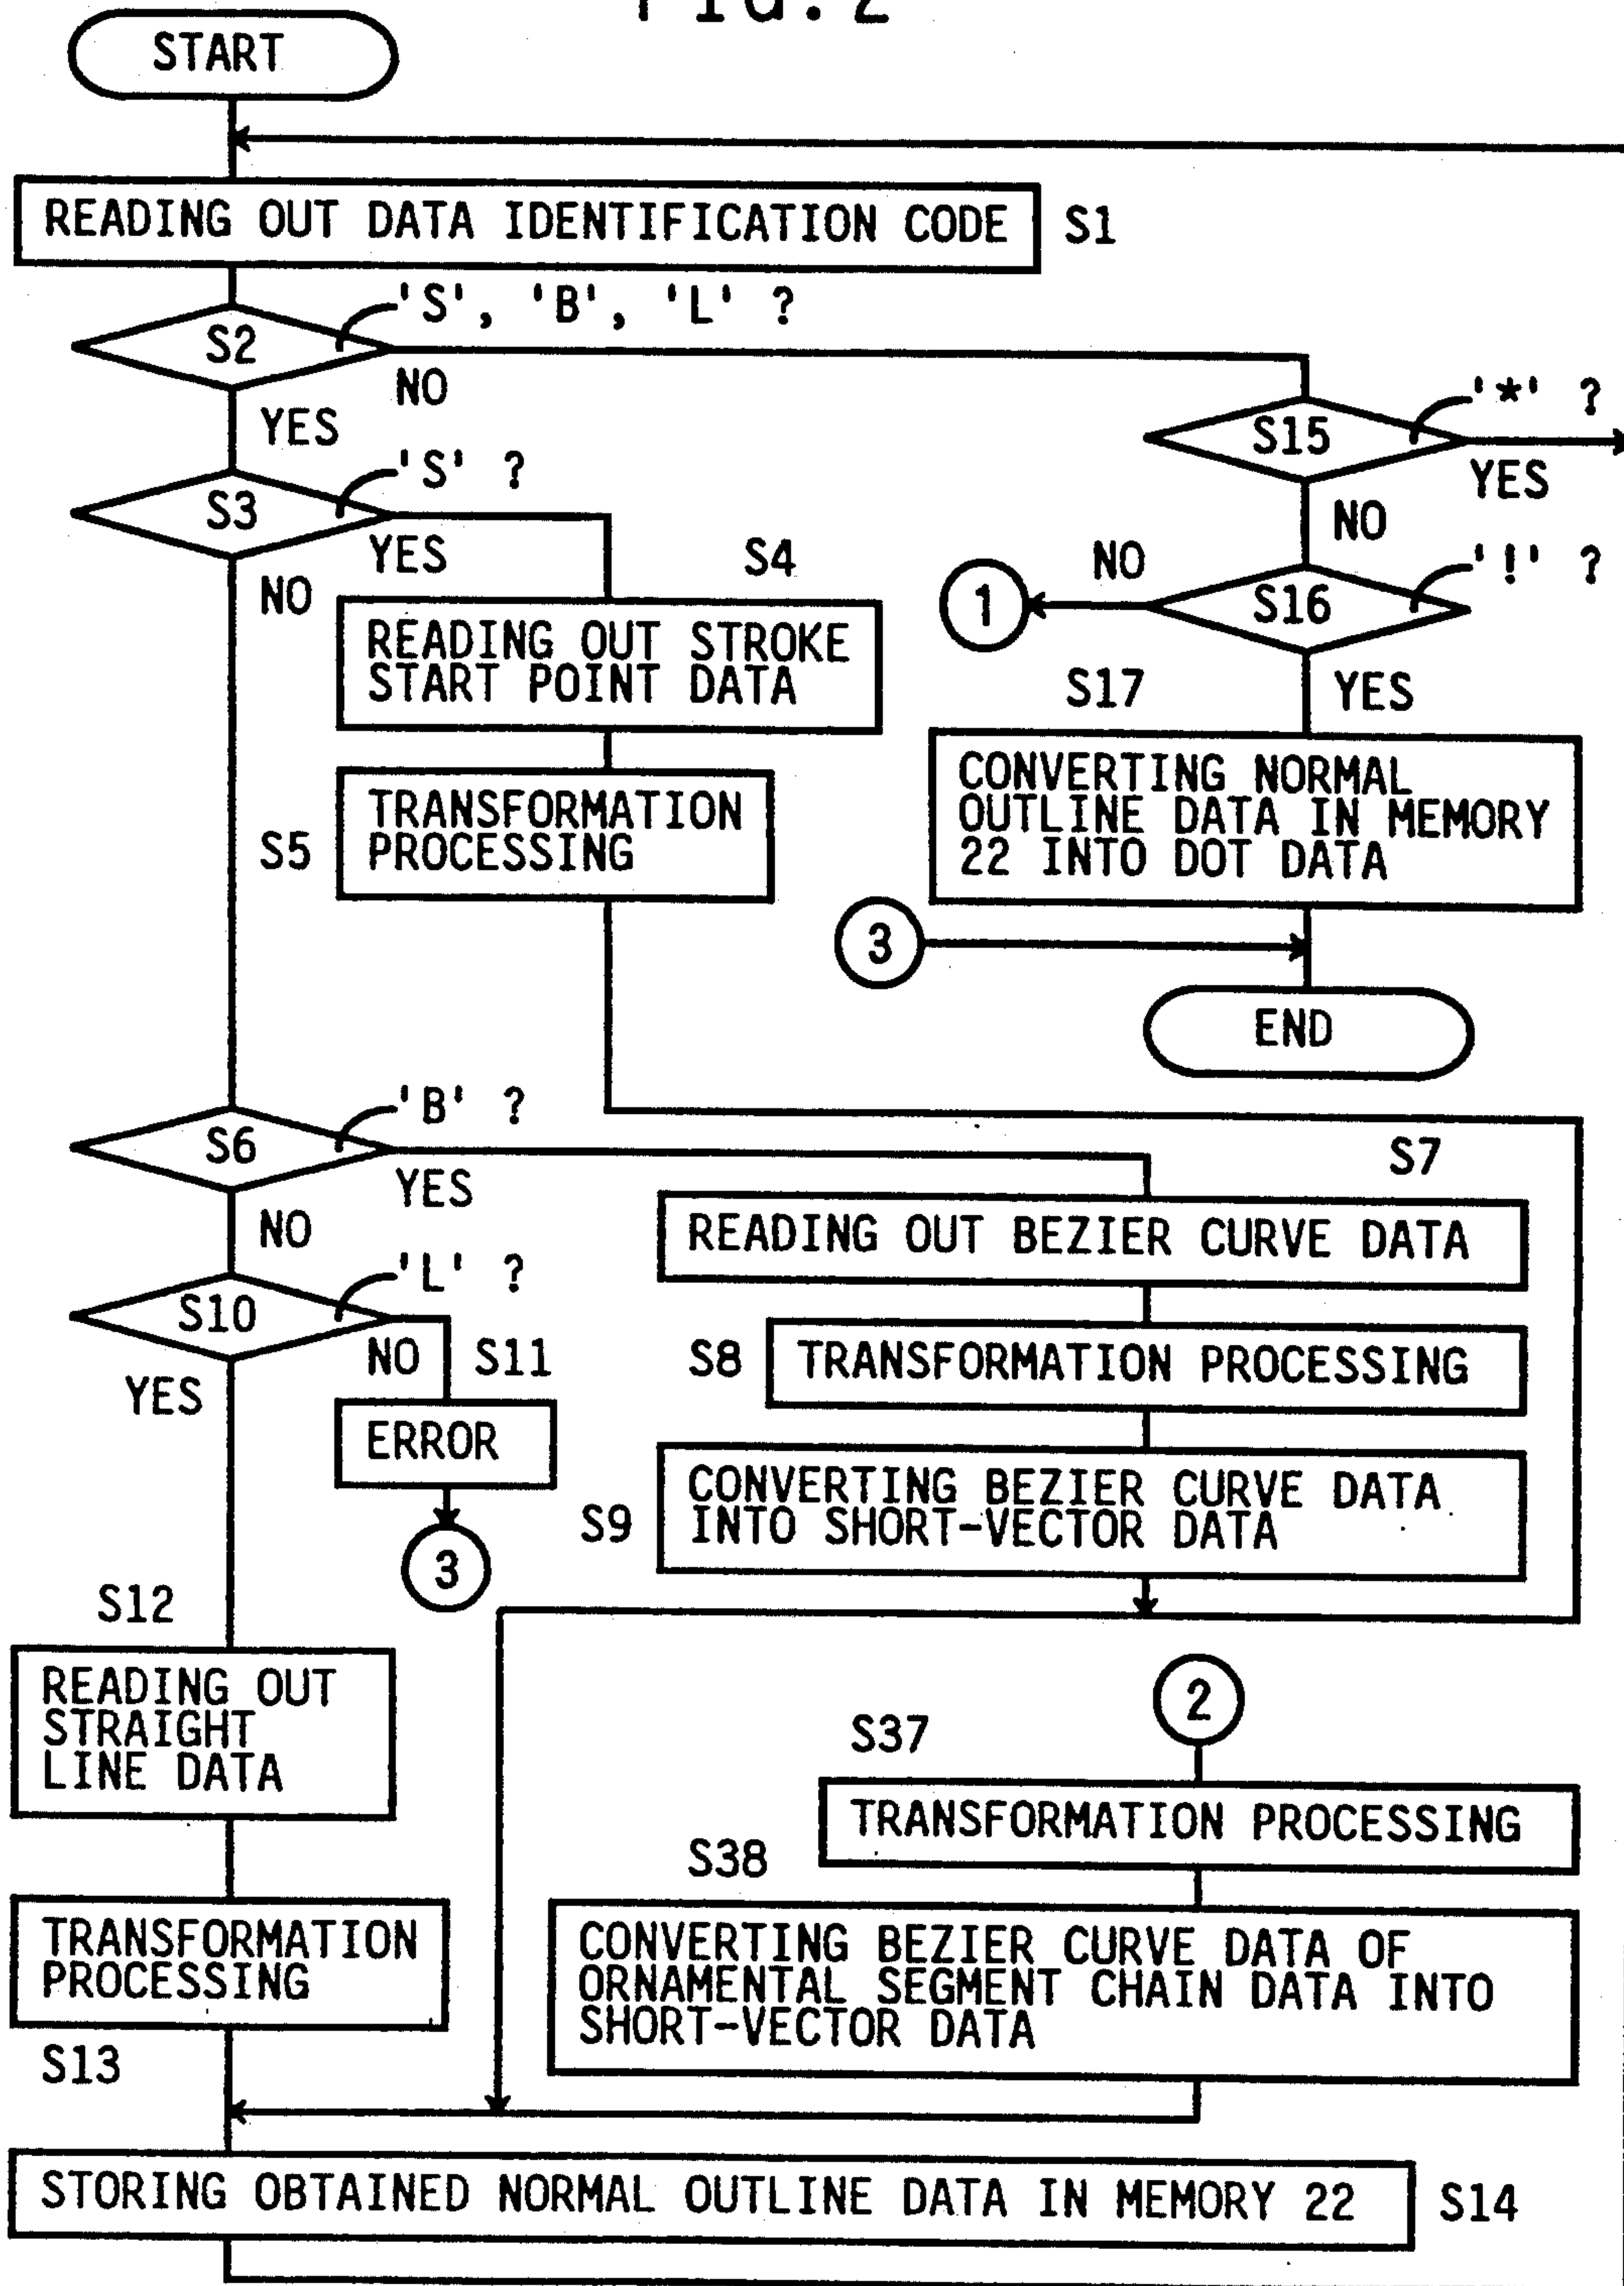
START

READING OUT DATA IDENTIFICATION CODE S1

S2 'S', 'B', 'L' ?
NO
YES

S15 '*' ?
YES
NO

S3 'S' ?
YES
NO

S4
READING OUT STROKE START POINT DATA

NO
1
S16 '!' ?
S17
YES

CONVERTING NORMAL OUTLINE DATA IN MEMORY 22 INTO DOT DATA

S5
TRANSFORMATION PROCESSING

3

END

S6 'B' ?
YES
NO

S7
READING OUT BEZIER CURVE DATA

S10 'L' ?
NO S11
YES
ERROR
3

S8 TRANSFORMATION PROCESSING

S9 CONVERTING BEZIER CURVE DATA INTO SHORT-VECTOR DATA

S12
READING OUT STRAIGHT LINE DATA

2
S37
TRANSFORMATION PROCESSING

S38
CONVERTING BEZIER CURVE DATA OF ORNAMENTAL SEGMENT CHAIN DATA INTO SHORT-VECTOR DATA

TRANSFORMATION PROCESSING
S13

STORING OBTAINED NORMAL OUTLINE DATA IN MEMORY 22 S14